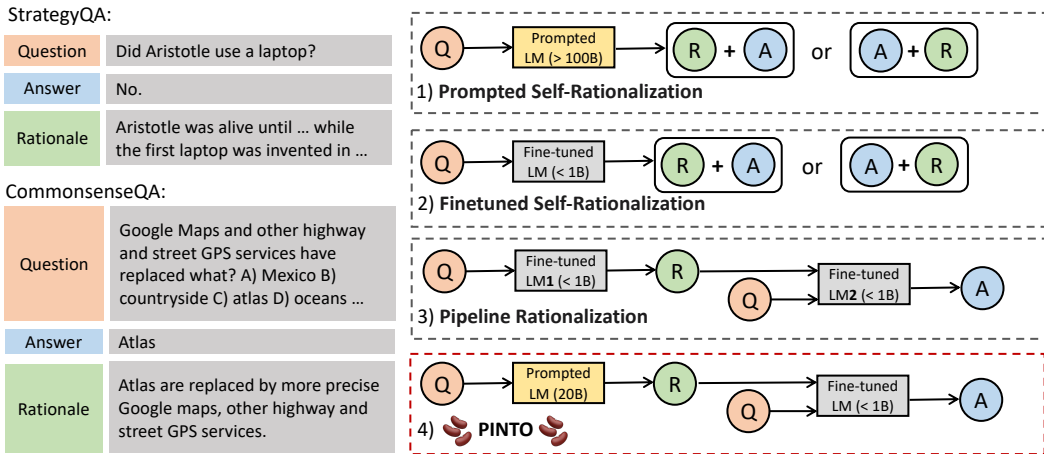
StrategyQA:

| Question | Did Aristotle use a laptop? |
|---|---|
| Answer | No. |
| Rationale | Aristotle was alive until … while the first laptop was invented in … |

CommonsenseQA:

| Question | Google Maps and other highway and street GPS services have replaced what? A) Mexico B) countryside C) atlas D) oceans … |
|---|---|
| Answer | Atlas |
| Rationale | Atlas are replaced by more precise Google maps, other highway and street GPS services. |

Q → Prompted LM (> 100B) → R + A or A + R
1) Prompted Self-Rationalization

Q → Fine-tuned LM (< 1B) → R + A or A + R
2) Finetuned Self-Rationalization

Q → Fine-tuned LM1 (< 1B) → R; Q → Fine-tuned LM2 (< 1B) → A
3) Pipeline Rationalization

Q → Prompted LM (20B) → R; Q → Fine-tuned LM (< 1B) → A
4) PINTO